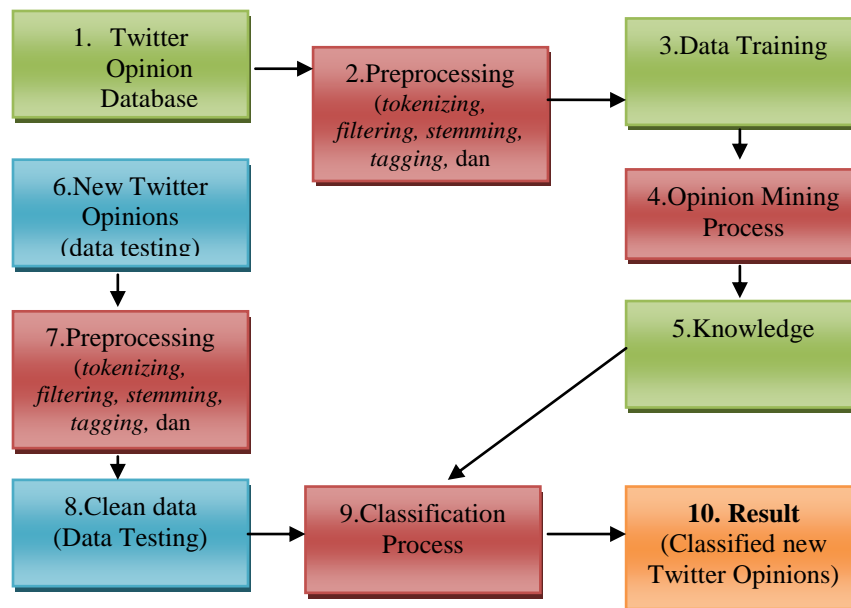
1. Twitter Opinion Database

2.Preprocessing (*tokenizing, filtering, stemming, tagging,* dan

3.Data Training

4.Opinion Mining Process

5.Knowledge

6.New Twitter Opinions (data testing)

7.Preprocessing (*tokenizing, filtering, stemming, tagging,* dan

8.Clean data (Data Testing)

9.Classification Process

**10. Result** (Classified new Twitter Opinions)